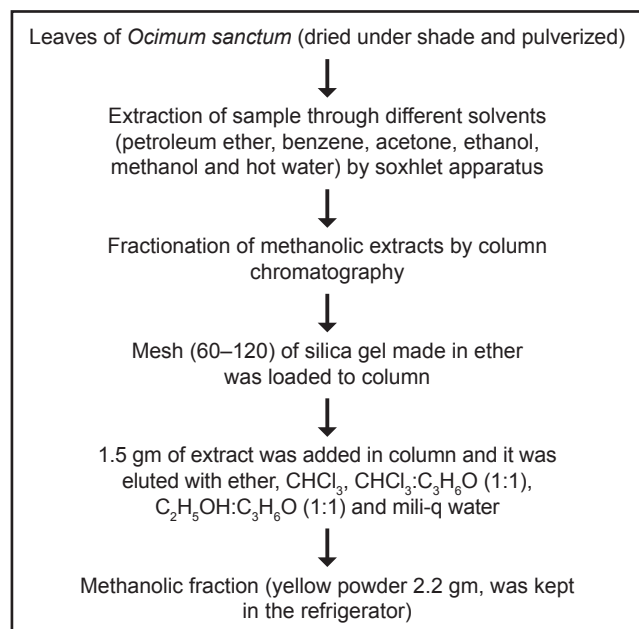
Leaves of Ocimum sanctum (dried under shade and pulverized)

Extraction of sample through different solvents (petroleum ether, benzene, acetone, ethanol, methanol and hot water) by soxhlet apparatus

Fractionation of methanolic extracts by column chromatography

Mesh (60–120) of silica gel made in ether was loaded to column

1.5 gm of extract was added in column and it was eluted with ether, $CHCl_3$, $CHCl_3$:$C_3H_6O$ (1:1), $C_2H_5OH$:$C_3H_6O$ (1:1) and mili-q water

Methanolic fraction (yellow powder 2.2 gm, was kept in the refrigerator)